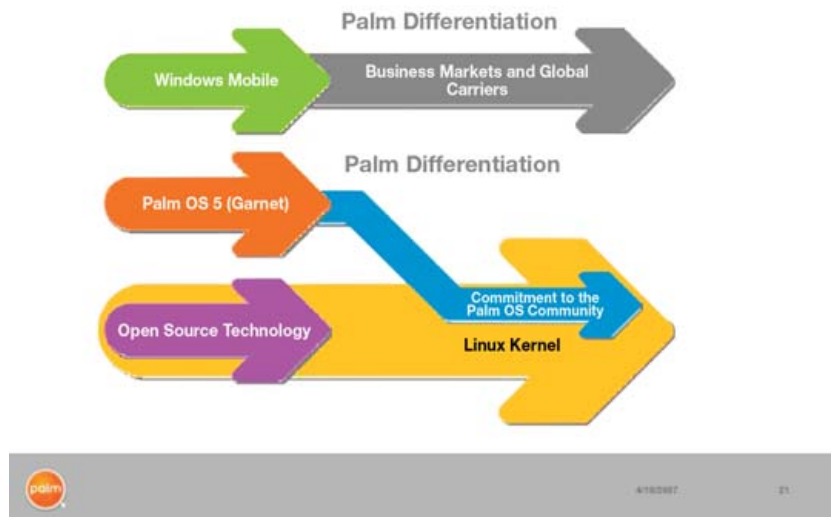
Palm Differentiation

Windows Mobile

Business Markets and Global Carriers

Palm Differentiation

Palm OS 5 (Garnet)

Commitment to the Palm OS Community

Open Source Technology

Linux Kernel

palm

4/18/2007

21